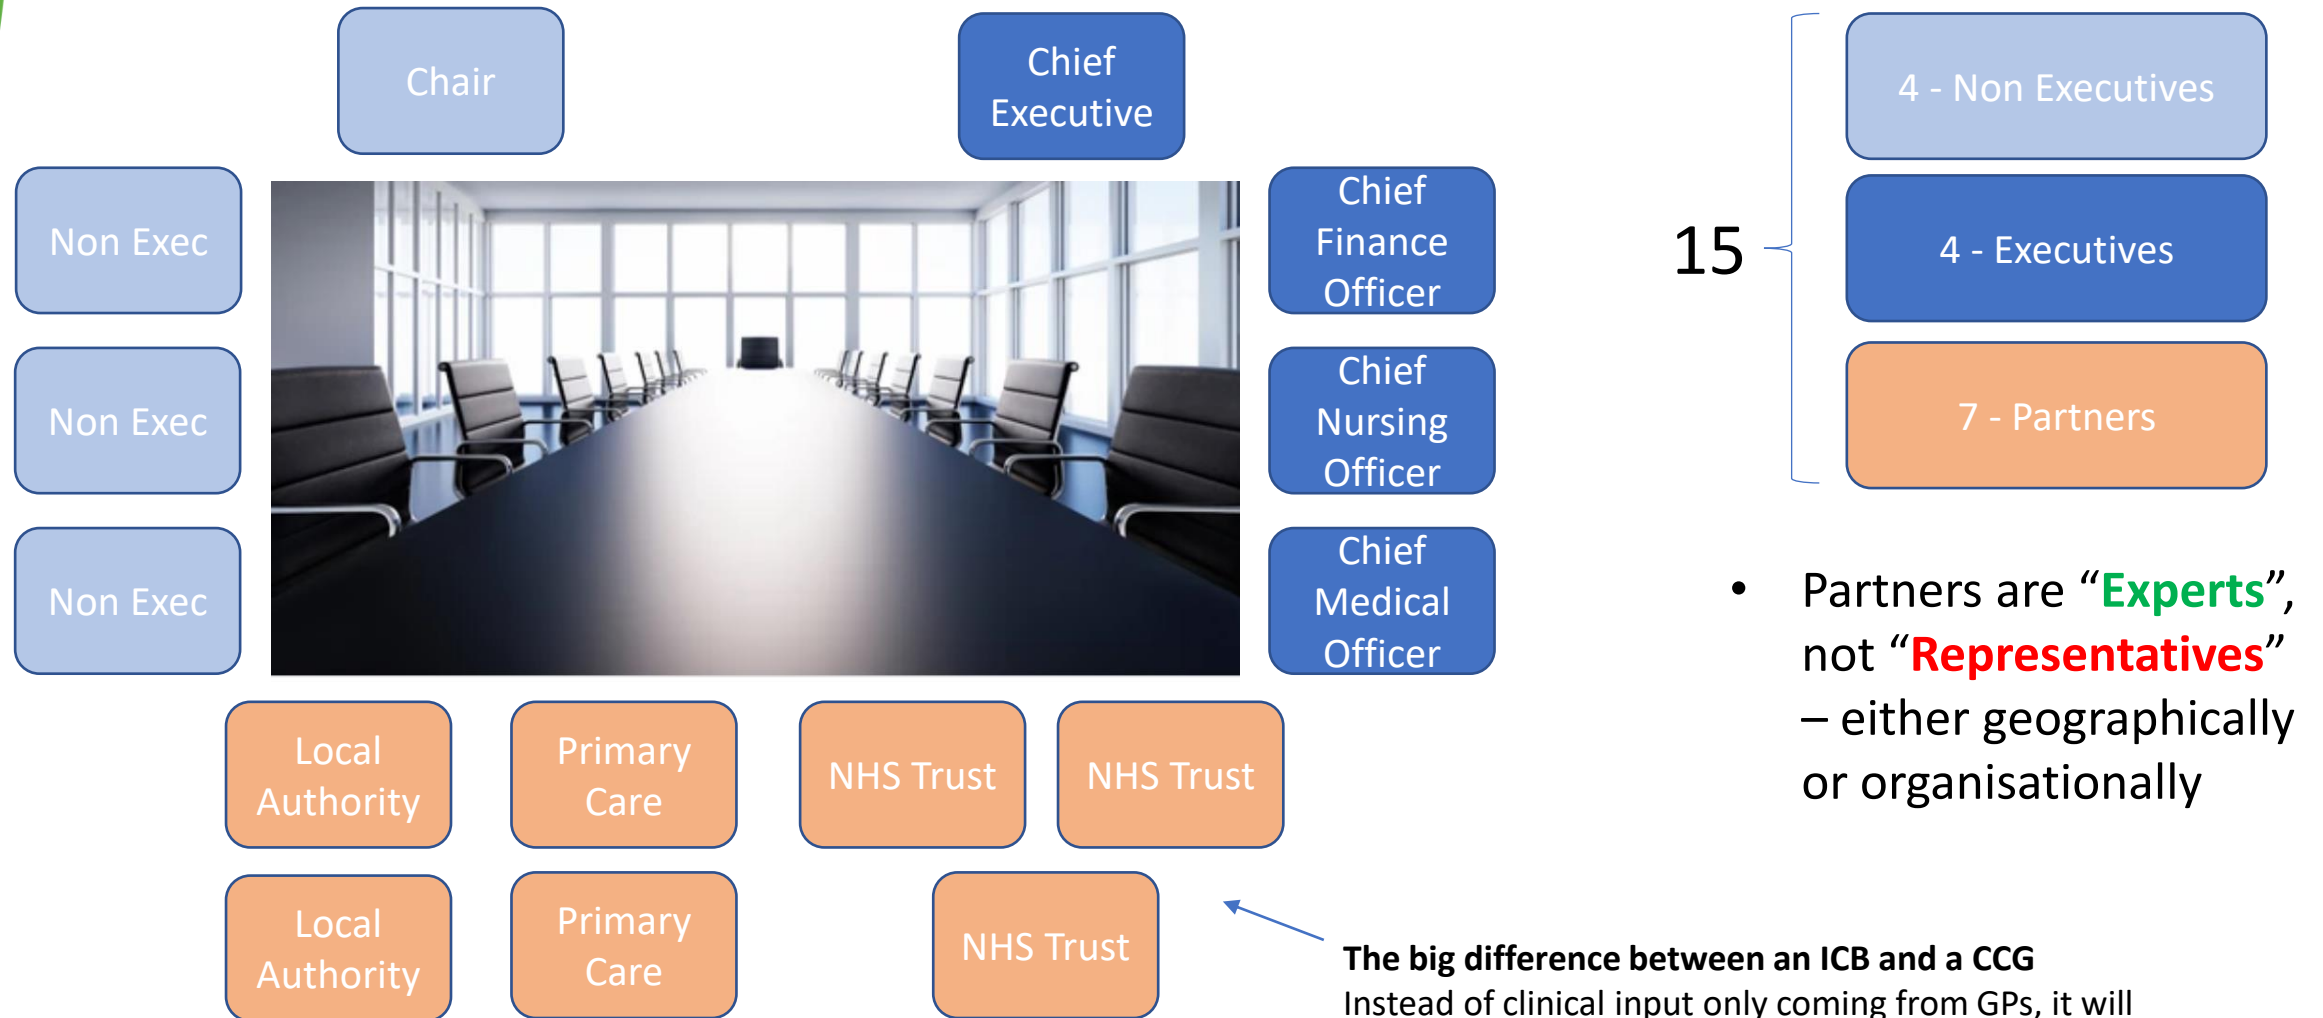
Chair

Chief Executive

Non Exec

Non Exec

Non Exec

Chief Finance Officer

Chief Nursing Officer

Chief Medical Officer

Local Authority

Primary Care

NHS Trust

NHS Trust

Local Authority

Primary Care

NHS Trust

15

4 - Non Executives

4 - Executives

7 - Partners

• Partners are “Experts”, not “Representatives” – either geographically or organisationally

The big difference between an ICB and a CCG
Instead of clinical input only coming from GPs, it will